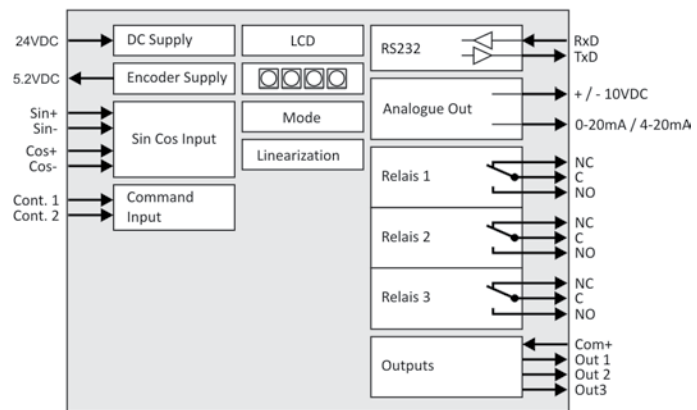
24VDC
DC Supply
LCD
RS232
RxD
TxD
5.2VDC
Encoder Supply
Sin+
Sin-
Cos+
Cos-
Sin Cos Input
Mode
Analogue Out
+ / - 10VDC
0-20mA / 4-20mA
Linearization
Relais 1
NC
C
NO
Cont. 1
Cont. 2
Command Input
Relais 2
NC
C
NO
Relais 3
NC
C
NO
Outputs
Com+
Out 1
Out 2
Out3